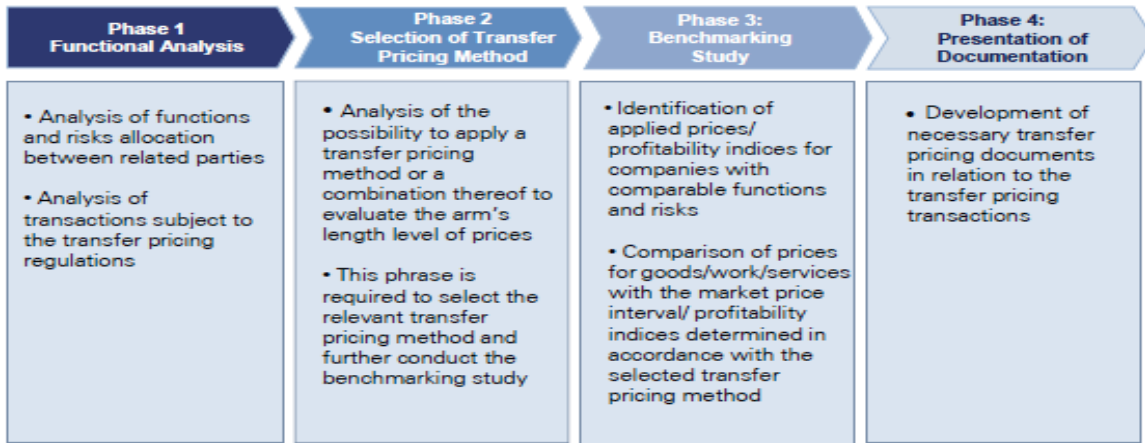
Phase 1
Functional Analysis

Phase 2
Selection of Transfer Pricing Method

Phase 3:
Benchmarking Study

Phase 4:
Presentation of Documentation

• Analysis of functions and risks allocation between related parties

• Analysis of transactions subject to the transfer pricing regulations

• Analysis of the possibility to apply a transfer pricing method or a combination thereof to evaluate the arm's length level of prices

• This phrase is required to select the relevant transfer pricing method and further conduct the benchmarking study

• Identification of applied prices/ profitability indices for companies with comparable functions and risks

• Comparison of prices for goods/work/services with the market price interval/ profitability indices determined in accordance with the selected transfer pricing method

• Development of necessary transfer pricing documents in relation to the transfer pricing transactions